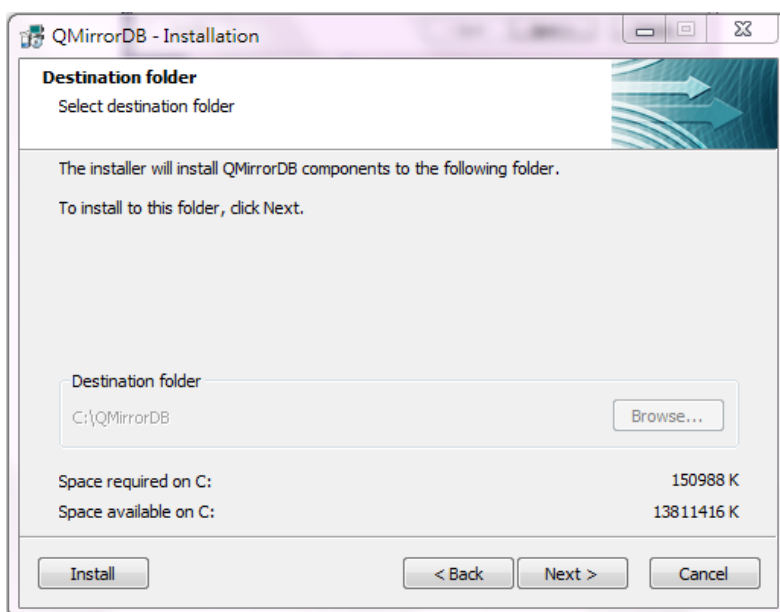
QMirrorDB - Installation

Destination folder
Select destination folder

The installer will install QMirrorDB components to the following folder.

To install to this folder, click Next.

Destination folder
C:\QMirrorDB
Browse...

| Space required on C: | 150988 K |
|---|---|
| Space available on C: | 13811416 K |

Install
< Back
Next >
Cancel